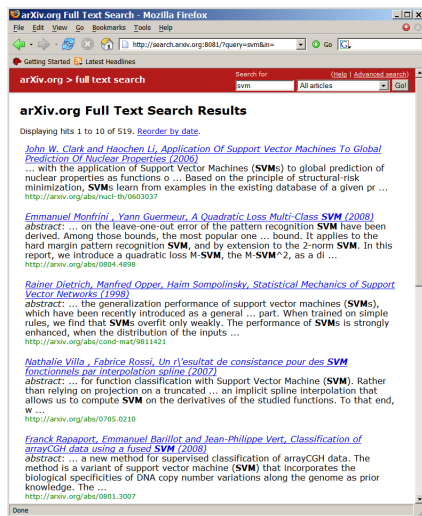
arXiv.org Full Text Search - Mozilla Firefox

File Edit View Go Bookmarks Tools Help

http://search.arxiv.org:8081/?query=svm&in=

Go

Getting Started Latest Headlines

arXiv.org > full text search

Search for

(Help | Advanced search)

svm

All articles

Go!

arXiv.org Full Text Search Results

Displaying hits 1 to 10 of 519. Reorder by date.

John W. Clark and Haochen Li, Application Of Support Vector Machines To Global Prediction Of Nuclear Properties (2006)
... with the application of Support Vector Machines (SVMs) to global prediction of nuclear properties as functions o ... Based on the principle of structural-risk minimization, SVMs learn from examples in the existing database of a given pr ...
http://arxiv.org/abs/nucl-th/0603037

Emmanuel Monfrini , Yann Guermeur, A Quadratic Loss Multi-Class SVM (2008)
abstract: ... on the leave-one-out error of the pattern recognition SVM have been derived. Among those bounds, the most popular one ... bound. It applies to the hard margin pattern recognition SVM, and by extension to the 2-norm SVM. In this report, we introduce a quadratic loss M-SVM, the M-SVM^2, as a di ...
http://arxiv.org/abs/0804.4898

Rainer Dietrich, Manfred Opper, Haim Sompolinsky, Statistical Mechanics of Support Vector Networks (1998)
abstract: ... the generalization performance of support vector machines (SVMs), which have been recently introduced as a general ... part. When trained on simple rules, we find that SVMs overfit only weakly. The performance of SVMs is strongly enhanced, when the distribution of the inputs ...
http://arxiv.org/abs/cond-mat/9811421

Nathalie Villa , Fabrice Rossi, Un r\'esultat de consistance pour des SVM fonctionnels par interpolation spline (2007)
abstract: ... for function classification with Support Vector Machine (SVM). Rather than relying on projection on a truncated ... an implicit spline interpolation that allows us to compute SVM on the derivatives of the studied functions. To that end, w ...
http://arxiv.org/abs/0705.0210

Franck Rapaport, Emmanuel Barillot and Jean-Philippe Vert, Classification of arrayCGH data using a fused SVM (2008)
abstract: ... a new method for supervised classification of arrayCGH data. The method is a variant of support vector machine (SVM) that incorporates the biological specificities of DNA copy number variations along the genome as prior knowledge. The ...
http://arxiv.org/abs/0801.3007

Done